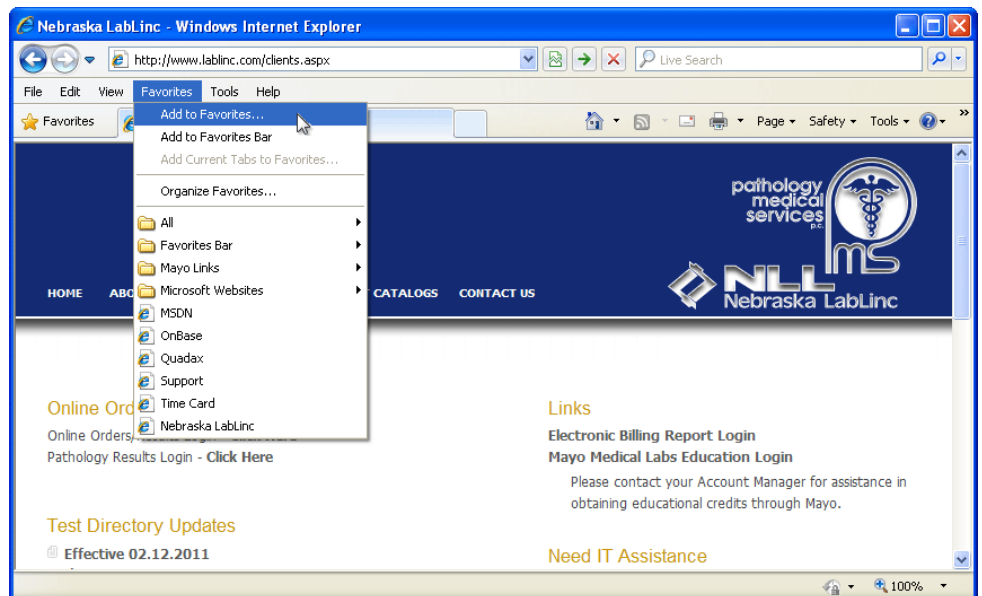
Nebraska LabLinc - Windows Internet Explorer

http://www.lablinc.com/clients.aspx

Live Search

File Edit View Favorites Tools Help

Favorites

Add to Favorites...
Add to Favorites Bar
Add Current Tabs to Favorites...
Organize Favorites...
All
Favorites Bar
Mayo Links
Microsoft Websites
MSDN
OnBase
Quadax
Support
Time Card
Nebraska LabLinc

Page ▾ Safety ▾ Tools ▾

pathology medical services p.c.

PMS

NLL Nebraska LabLinc

HOME ABO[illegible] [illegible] CATALOGS CONTACT US

Online Ord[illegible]
Online Orders/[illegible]
Pathology Results Login - Click Here

Test Directory Updates
Effective 02.12.2011

Links
Electronic Billing Report Login
Mayo Medical Labs Education Login
Please contact your Account Manager for assistance in obtaining educational credits through Mayo.

Need IT Assistance

100%